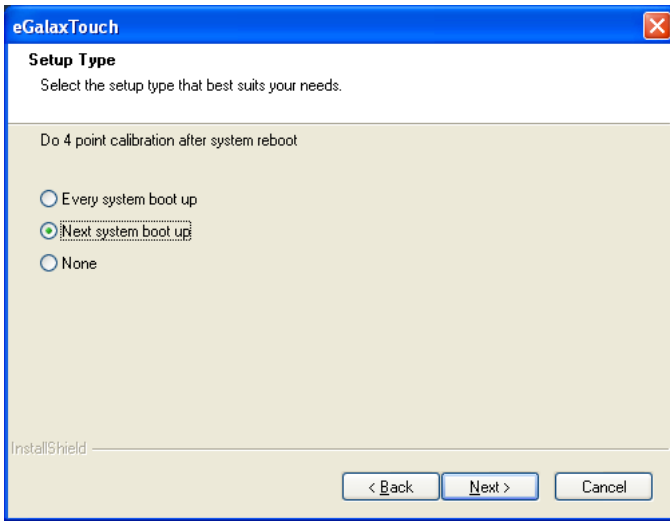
eGalaxTouch

Setup Type

Select the setup type that best suits your needs.

Do 4 point calibration after system reboot

Every system boot up

Next system boot up

None

InstallShield

< Back

Next >

Cancel